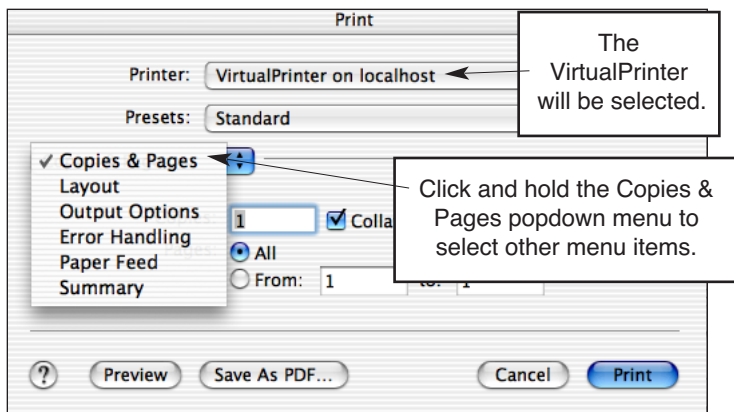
Print

Printer: VirtualPrinter on localhost

Presets: Standard

The VirtualPrinter will be selected.

✓ Copies & Pages
Layout
Output Options
Error Handling
Paper Feed
Summary

Click and hold the Copies & Pages popdown menu to select other menu items.

1
Colla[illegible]
All
From: 1 to: 1

?
Preview
Save As PDF...
Cancel
Print